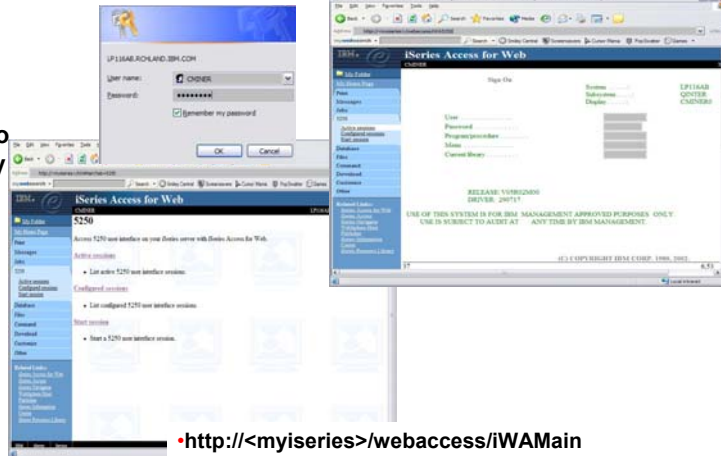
LP116AB.RCHLAND.IBM.COM

User name: CMINER

Password: ••••••••

Remember my password

OK Cancel

iSeries Access for Web

5250

Access 5250 user interface on your iSeries server with iSeries Access for Web.

Active sessions

• List active 5250 user interface sessions.

Configured sessions

• List configured 5250 user interface sessions.

Start session

• Start a 5250 user interface session.

My Folder
My Home Page
Print
Messages
Jobs
5250
Active sessions
Configured sessions
Start session
Database
Files
Command
Download
Customize
Other

Related Links:

iSeries Access for Web

Sign On

System . . . . . LP116AB
Subsystem . . . . . QINTER
Display . . . . . CMINER0

User . . . . .
Password . . . . .
Program/procedure . . . . .
Menu . . . . .
Current library . . . . .

RELEASE: V5R02M00
DRIVER: 290717

USE OF THIS SYSTEM IS FOR IBM MANAGEMENT APPROVED PURPOSES ONLY. USE IS SUBJECT TO AUDIT AT ANY TIME BY IBM MANAGEMENT.

(C) COPYRIGHT IBM CORP. 1980, 2002.

Local intranet

•http://<myiseries>/webaccess/iWAMain